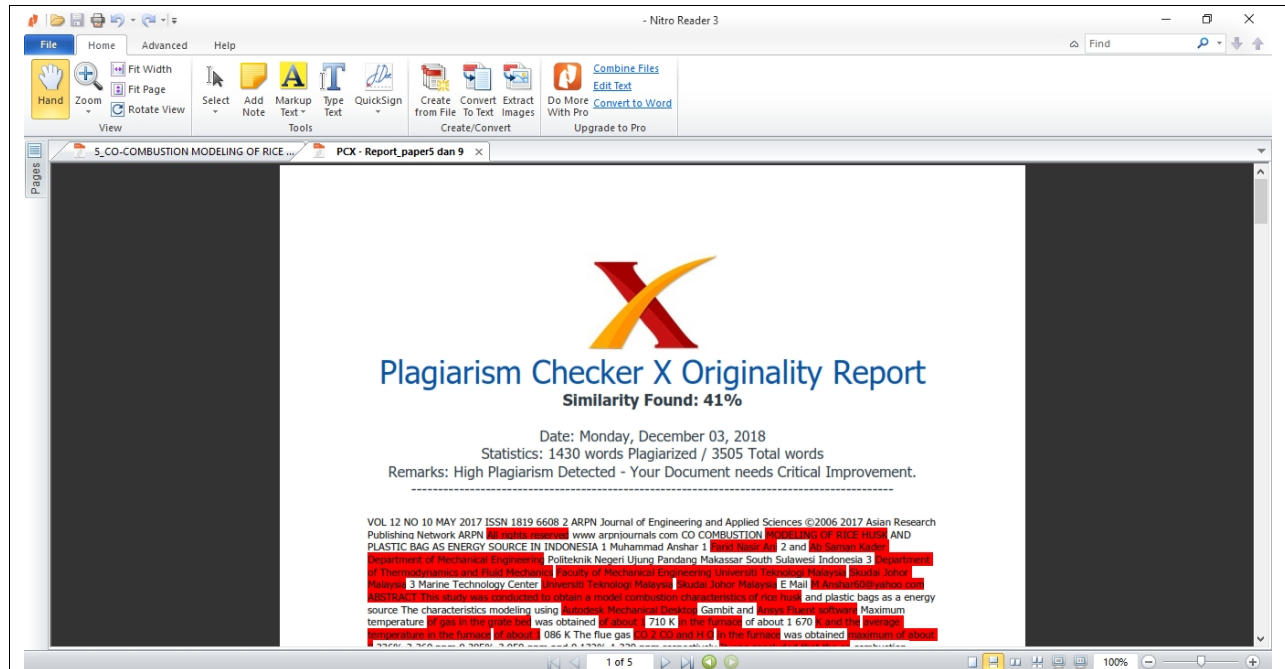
- Nitro Reader 3

File Home Advanced Help

Find

Hand Zoom Fit Width Fit Page Rotate View
View

Select Add Note Markup Text Type Text QuickSign
Tools

Create from File Convert To Text Extract Images
Create/Convert

Do More With Pro Combine Files Edit Text Convert to Word
Upgrade to Pro

Pages

5_CO-COMBUSTION MODELING OF RICE ... PCX - Report_paper5 dan 9

Plagiarism Checker X Originality Report
Similarity Found: 41%

Date: Monday, December 03, 2018
Statistics: 1430 words Plagiarized / 3505 Total words
Remarks: High Plagiarism Detected - Your Document needs Critical Improvement.
-------------------------------------------------------------------------------------------

VOL 12 NO 10 MAY 2017 ISSN 1819 6608 2 ARPN Journal of Engineering and Applied Sciences ©2006 2017 Asian Research Publishing Network ARPN All rights reserved www arpnjournals com CO COMBUSTION MODELING OF RICE HUSK AND PLASTIC BAG AS ENERGY SOURCE IN INDONESIA 1 Muhammad Anshar 1 Farid Nasir Ani 2 and Ab Saman Kader Department of Mechanical Engineering Politeknik Negeri Ujung Pandang Makassar South Sulawesi Indonesia 3 Department of Thermodynamics and Fluid Mechanics Faculty of Mechanical Engineering Universiti Teknologi Malaysia Skudai Johor Malaysia 3 Marine Technology Center Universiti Teknologi Malaysia Skudai Johor Malaysia E Mail M Anshar60@yahoo com ABSTRACT This study was conducted to obtain a model combustion characteristics of rice husk and plastic bags as a energy source The characteristics modeling using Autodesk Mechanical Desktop Gambit and Ansys Fluent software Maximum temperature of gas in the grate bed was obtained of about 1 710 K in the furnace of about 1 670 K and the average temperature in the furnace of about 1 086 K The flue gas CO 2 CO and H O in the furnace was obtained maximum of about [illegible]

1 of 5

100%